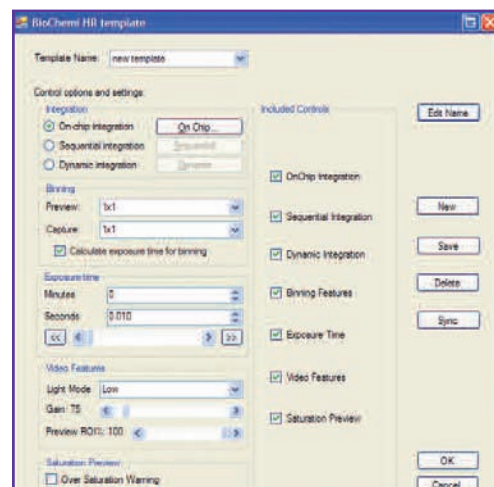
BioChemi HR template

Template Name: new template

Control options and settings:

Integration
On-chip integration
On Chip...
Sequential integration
Sequential
Dynamic integration
Dynamic

Binning
Preview: 1x1
Capture: 1x1
Calculate exposure time for binning

Exposure time
Minutes 0
Seconds 0.010
<< >>

Video Features
Light Mode Low
Gain: 75
Preview ROI%: 100

Saturation Preview
Over Saturation Warning

Included Controls
OnChip Integration
Sequential Integration
Dynamic Integration
Binning Features
Exposure Time
Video Features
Saturation Preview

Edit Name
New
Save
Delete
Sync
OK
Cancel